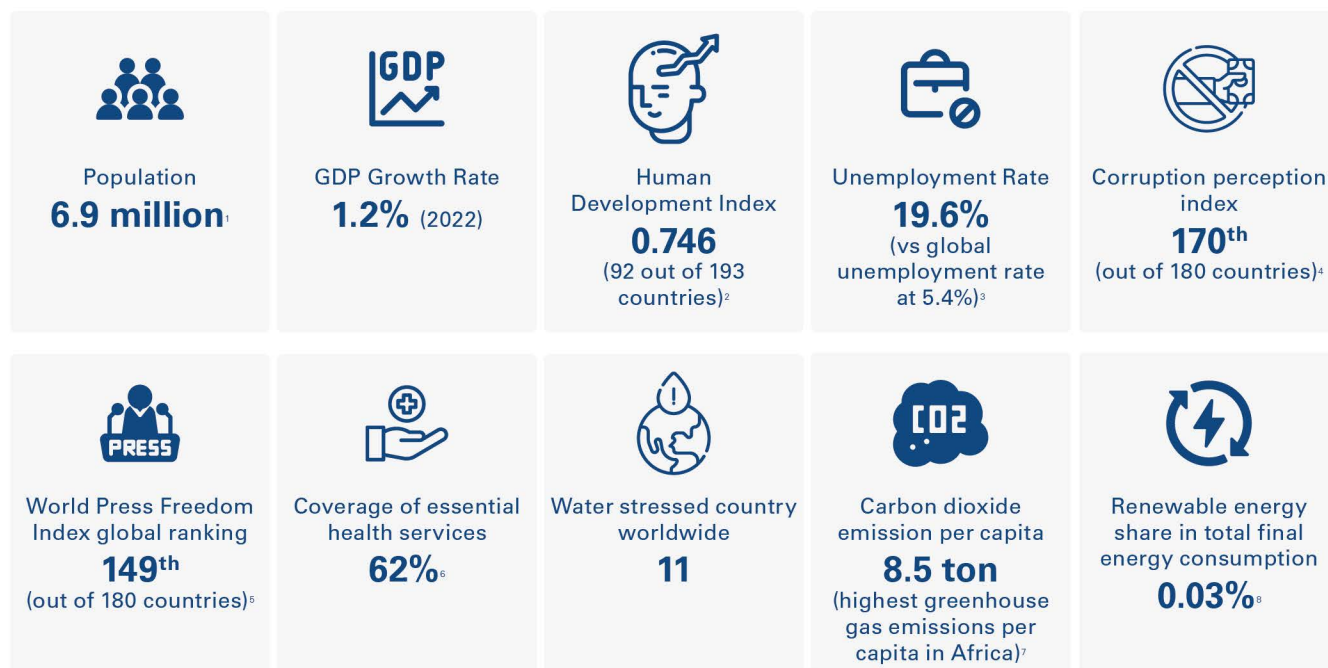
GDP

Population
6.9 million$^1$

GDP Growth Rate
1.2% (2022)

Human Development Index
0.746
(92 out of 193 countries)$^2$

Unemployment Rate
19.6%
(vs global unemployment rate at 5.4%)$^3$

Corruption perception index
170$^{th}$
(out of 180 countries)$^4$

PRESS

World Press Freedom Index global ranking
149$^{th}$
(out of 180 countries)$^5$

Coverage of essential health services
62%$^6$

Water stressed country worldwide
11

CO2

Carbon dioxide emission per capita
8.5 ton
(highest greenhouse gas emissions per capita in Africa)$^7$

Renewable energy share in total final energy consumption
0.03%$^8$